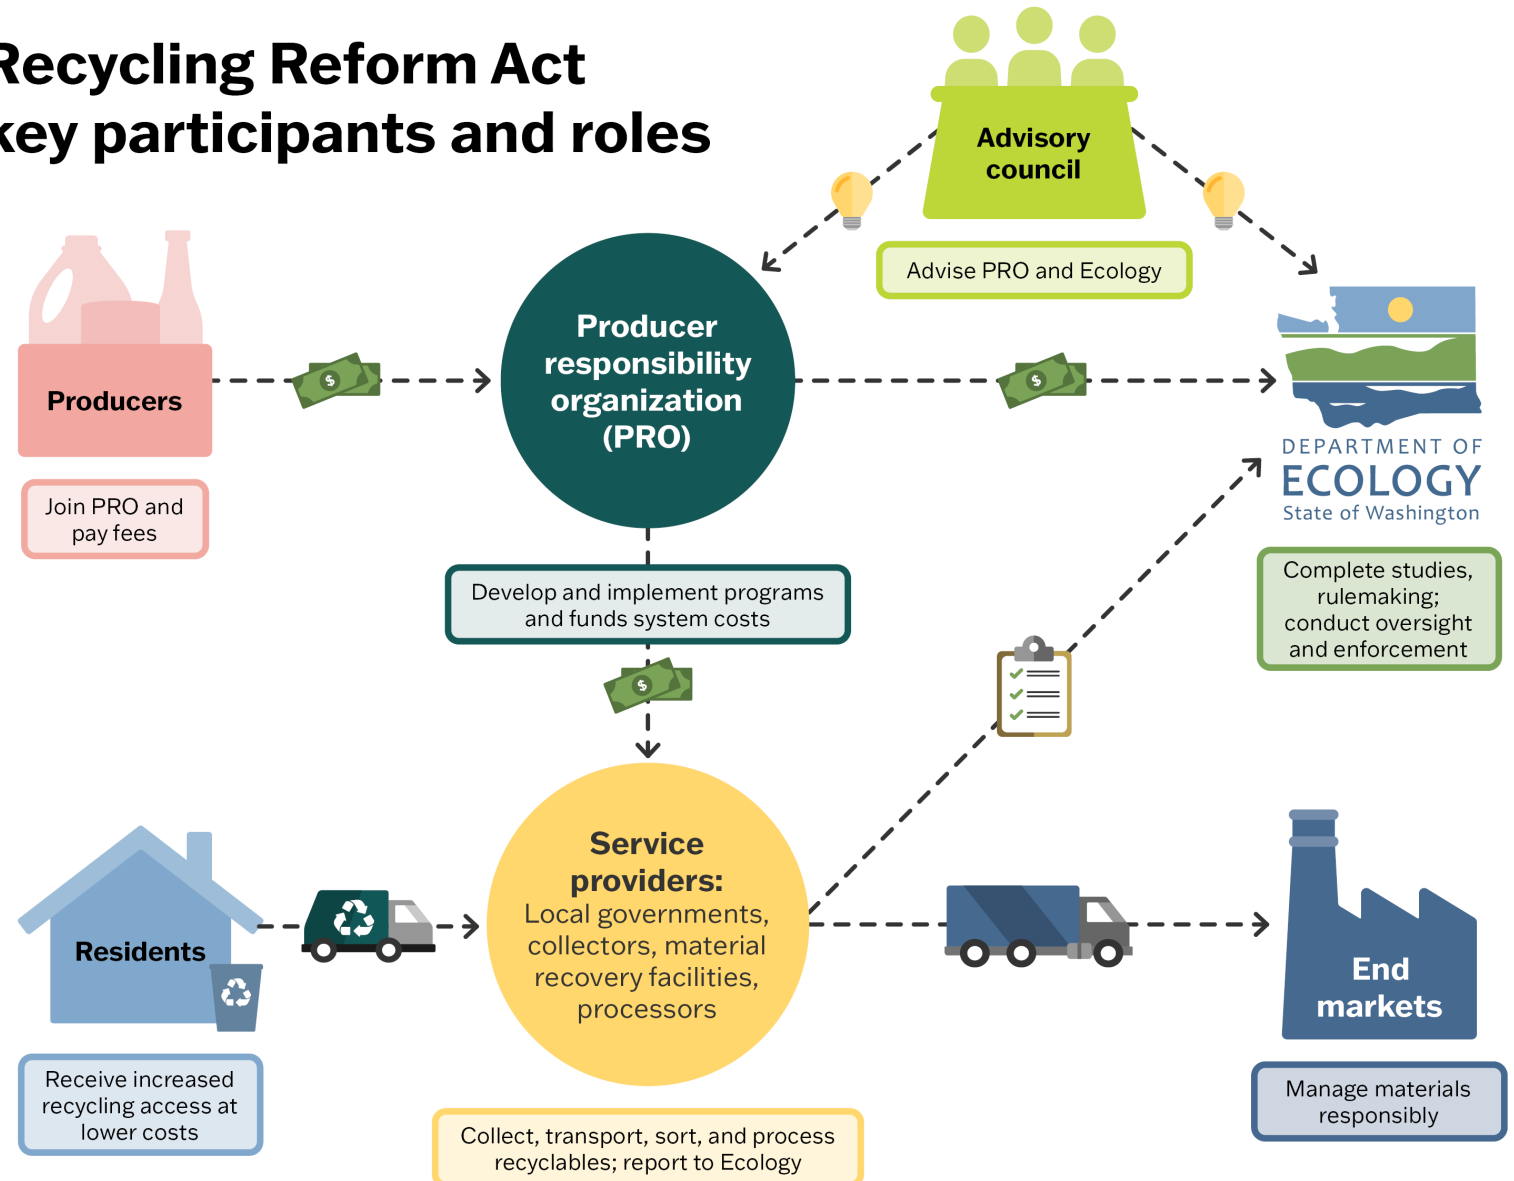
Recycling Reform Act
key participants and roles

Advisory council

Advise PRO and Ecology

Producers

Join PRO and pay fees

Producer responsibility organization (PRO)

DEPARTMENT OF
ECOLOGY
State of Washington

Develop and implement programs and funds system costs

Complete studies, rulemaking; conduct oversight and enforcement

Residents

Receive increased recycling access at lower costs

Service providers:
Local governments, collectors, material recovery facilities, processors

Collect, transport, sort, and process recyclables; report to Ecology

End markets

Manage materials responsibly